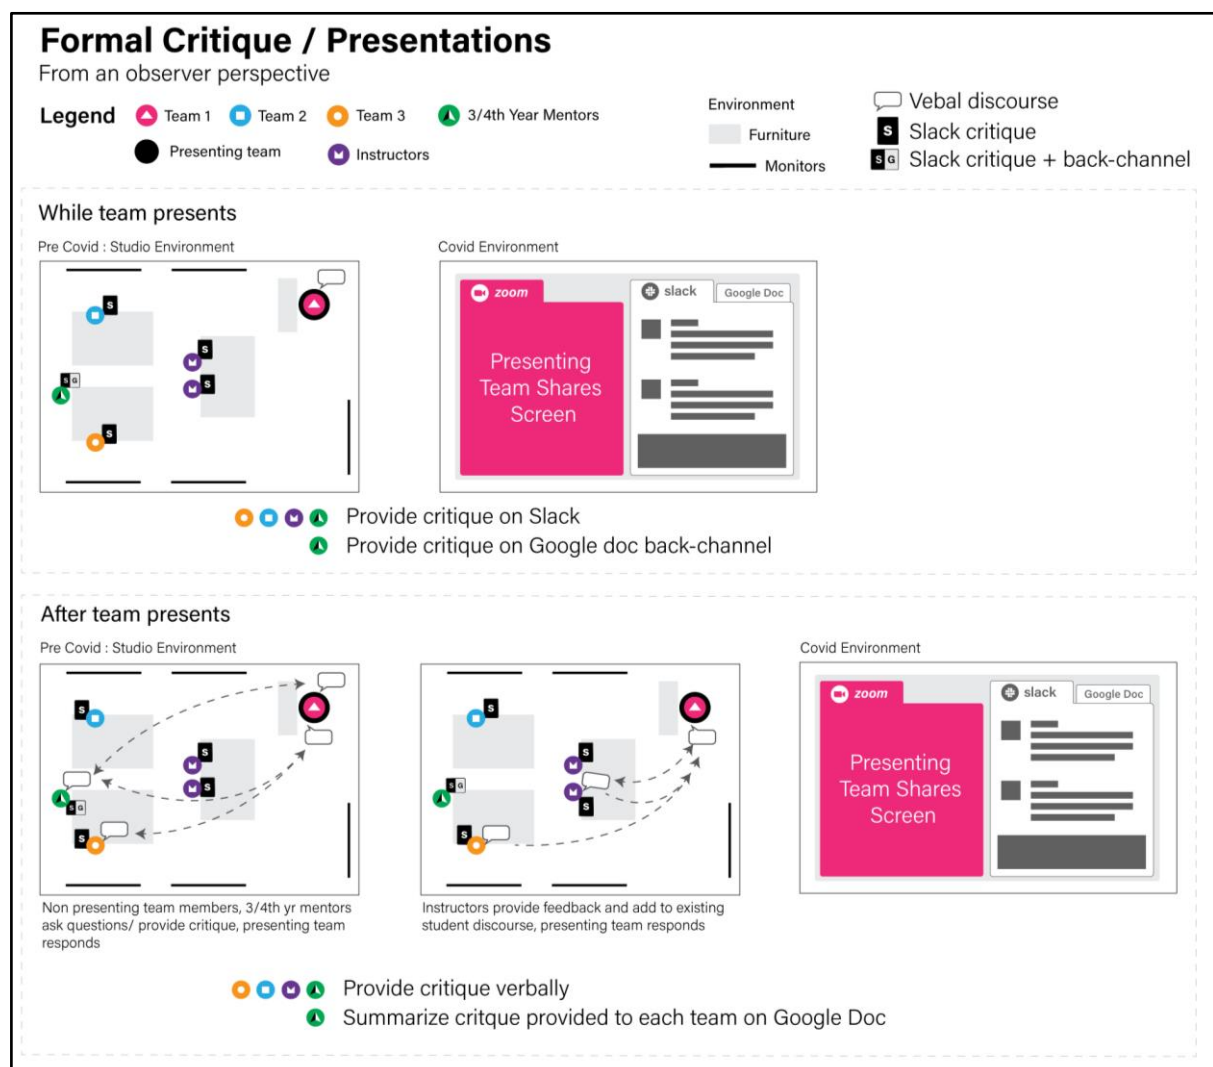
Formal Critique / Presentations
From an observer perspective

Legend Team 1 Team 2 Team 3 3/4th Year Mentors
Presenting team Instructors

Environment
Furniture
Monitors

Vebal discourse
S Slack critique
S G Slack critique + back-channel

While team presents

Pre Covid : Studio Environment

S S S S S G S

Covid Environment

zoom
Presenting Team Shares Screen
slack
Google Doc

Provide critique on Slack
Provide critique on Google doc back-channel

After team presents

Pre Covid : Studio Environment

S S S S G S

Non presenting team members, 3/4th yr mentors ask questions/ provide critique, presenting team responds

S S S S G S

Instructors provide feedback and add to existing student discourse, presenting team responds

Covid Environment

zoom
Presenting Team Shares Screen
slack
Google Doc

Provide critique verbally
Summarize critque provided to each team on Google Doc